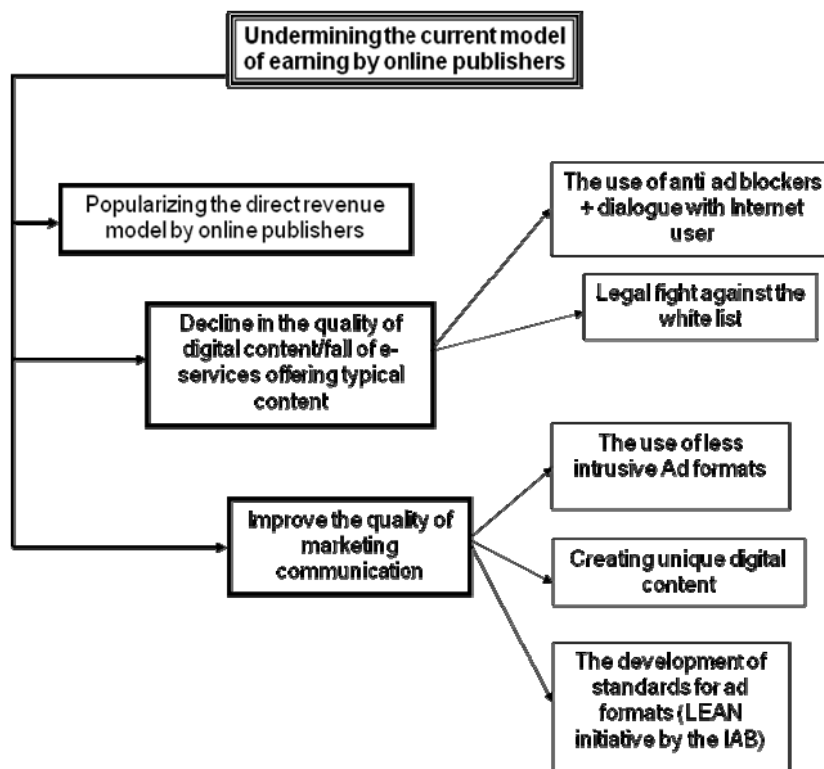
Undermining the current model of earning by online publishers

Popularizing the direct revenue model by online publishers

Decline in the quality of digital content/fall of e-services offering typical content

The use of anti ad blockers + dialogue with internet user

Legal fight against the white list

Improve the quality of marketing communication

The use of less intrusive Ad formats

Creating unique digital content

The development of standards for ad formats (LEAN initiative by the IAB)